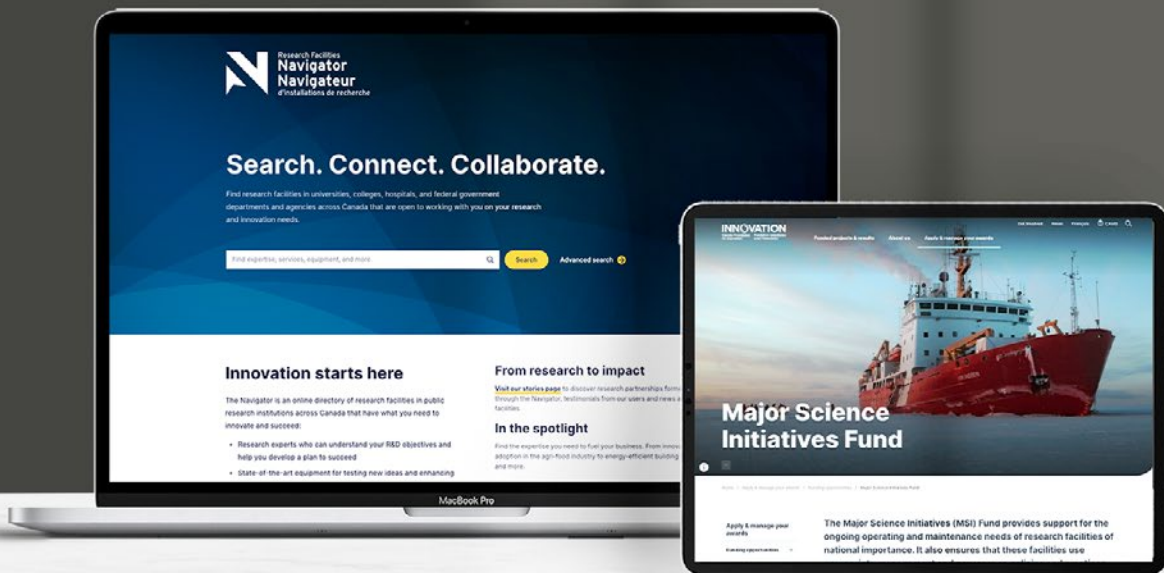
Research Facilities
Navigator
Navigateur
d'installations de recherche

Search. Connect. Collaborate.

Find research facilities in universities, colleges, hospitals, and federal government departments and agencies across Canada that are open to working with you on your research and innovation needs.

Find expertise, services, equipment, and more

Search

Advanced search

Innovation starts here

The Navigator is an online directory of research facilities in public research institutions across Canada that have what you need to innovate and succeed:

- Research experts who can understand your R&D objectives and help you develop a plan to succeed
- State-of-the-art equipment for testing new ideas and enhancing

From research to impact

Visit our stories page to discover research partnerships form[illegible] through the Navigator, testimonials from our users and news a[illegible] facilities.

In the spotlight

Find the expertise you need to fuel your business. From innov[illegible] adoption in the agri-food industry to energy-efficient building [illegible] and more.

MacBook Pro

INNOVATION

Funded projects & results

About us

Apply & manage your awards

Major Science Initiatives Fund

Apply & manage your awards

The Major Science Initiatives (MSI) Fund provides support for the ongoing operating and maintenance needs of research facilities of national importance. It also ensures that these facilities use